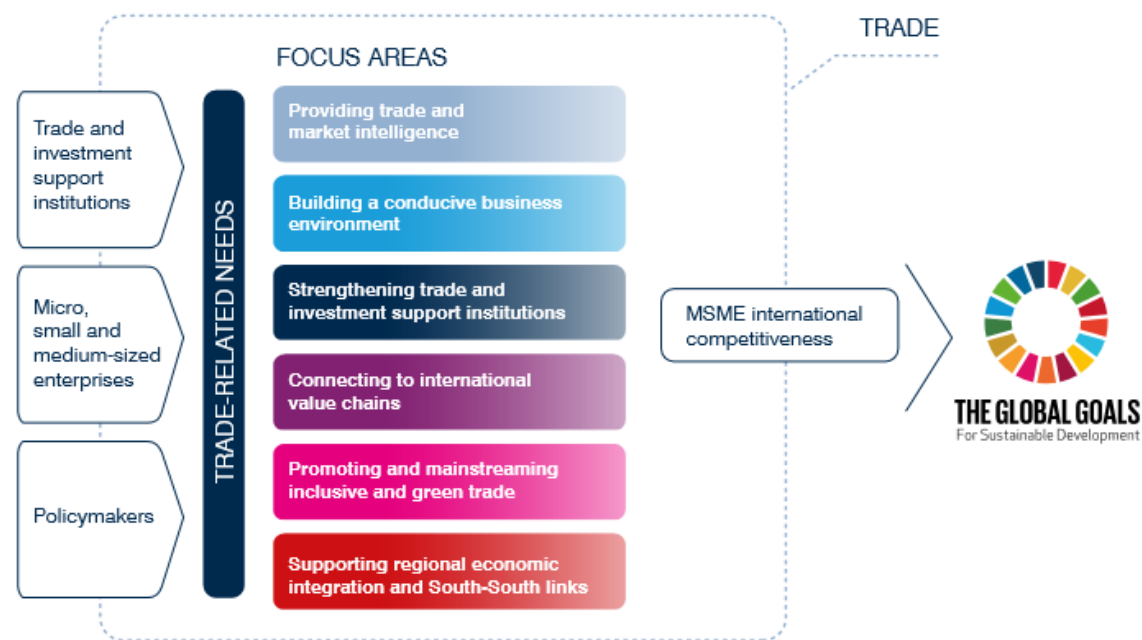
TRADE

FOCUS AREAS

Trade and investment support institutions

Micro, small and medium-sized enterprises

Policymakers

TRADE-RELATED NEEDS

Providing trade and market intelligence

Building a conducive business environment

Strengthening trade and investment support institutions

Connecting to international value chains

Promoting and mainstreaming inclusive and green trade

Supporting regional economic integration and South-South links

MSME international competitiveness

THE GLOBAL GOALS
For Sustainable Development